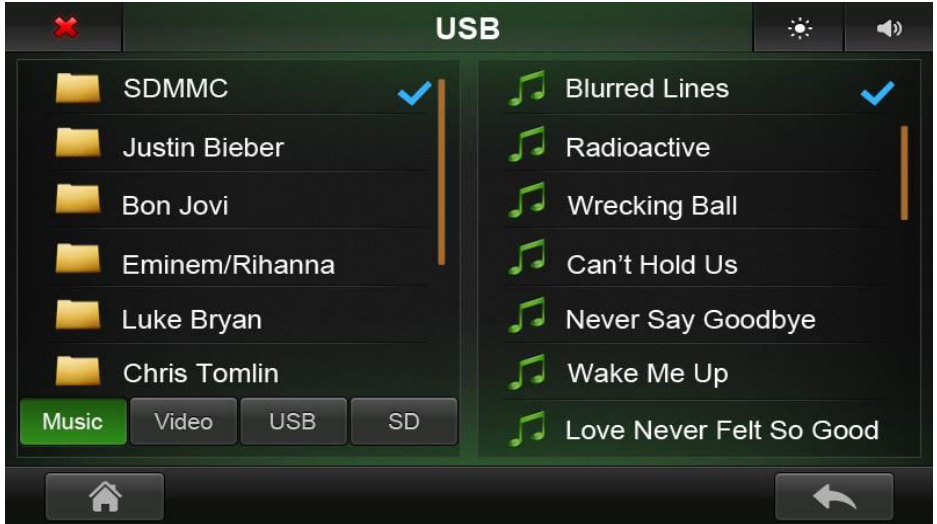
USB

SDMMC
Justin Bieber
Bon Jovi
Eminem/Rihanna
Luke Bryan
Chris Tomlin

Music Video USB SD

Blurred Lines
Radioactive
Wrecking Ball
Can't Hold Us
Never Say Goodbye
Wake Me Up
Love Never Felt So Good